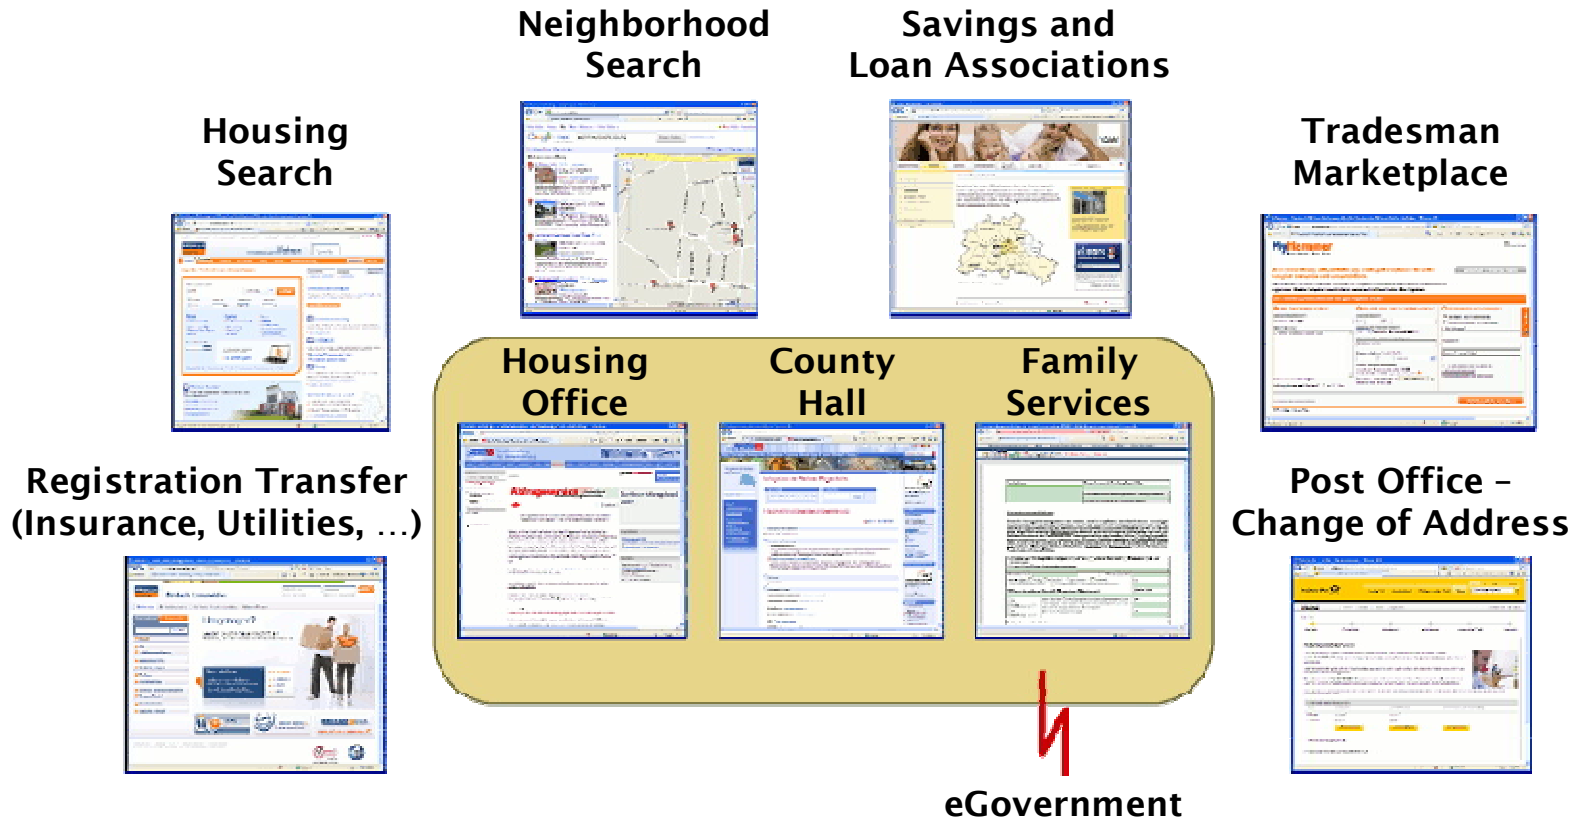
Neighborhood Search

Savings and Loan Associations

Housing Search

Tradesman Marketplace

Housing Office

County Hall

Family Services

Registration Transfer (Insurance, Utilities, ...)

Post Office – Change of Address

eGovernment